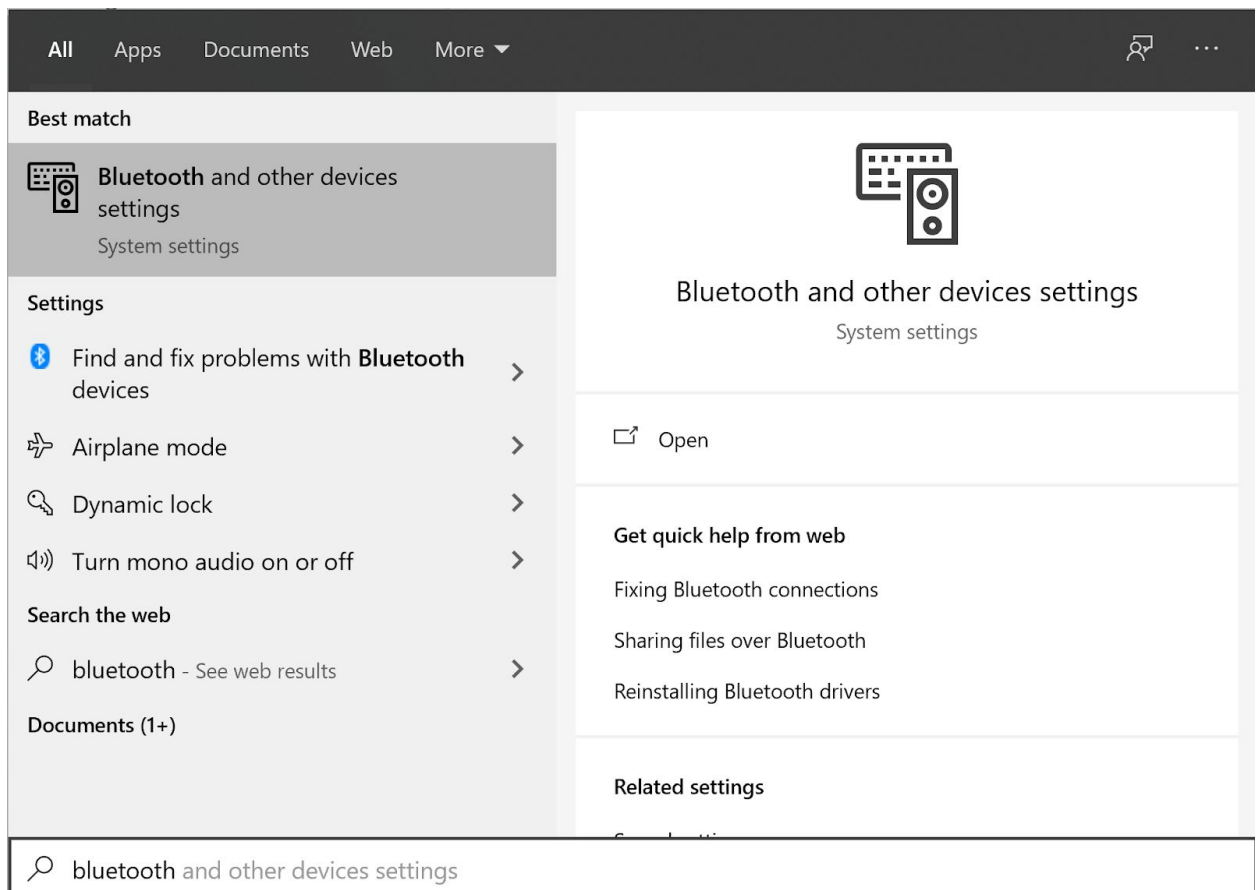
All Apps Documents Web More ▾

...

Best match

Bluetooth and other devices settings
System settings

Settings

Find and fix problems with Bluetooth devices >

Airplane mode >

Dynamic lock >

Turn mono audio on or off >

Search the web

bluetooth - See web results >

Documents (1+)

Bluetooth and other devices settings
System settings

Open

Get quick help from web

Fixing Bluetooth connections

Sharing files over Bluetooth

Reinstalling Bluetooth drivers

Related settings

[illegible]

bluetooth and other devices settings